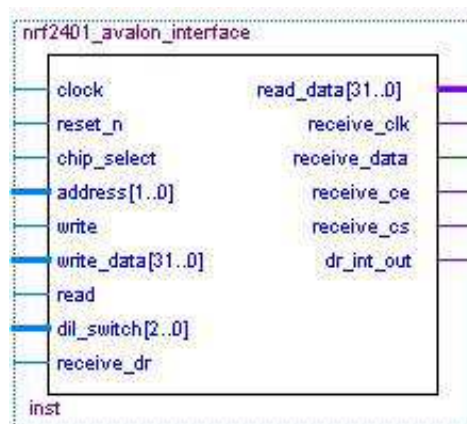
nrf2401_avalon_interface

clock
reset_n
chip_select
address[1..0]
write
write_data[31..0]
read
dil_switch[2..0]
receive_dr

read_data[31..0]
receive_clk
receive_data
receive_ce
receive_cs
dr_int_out

inst